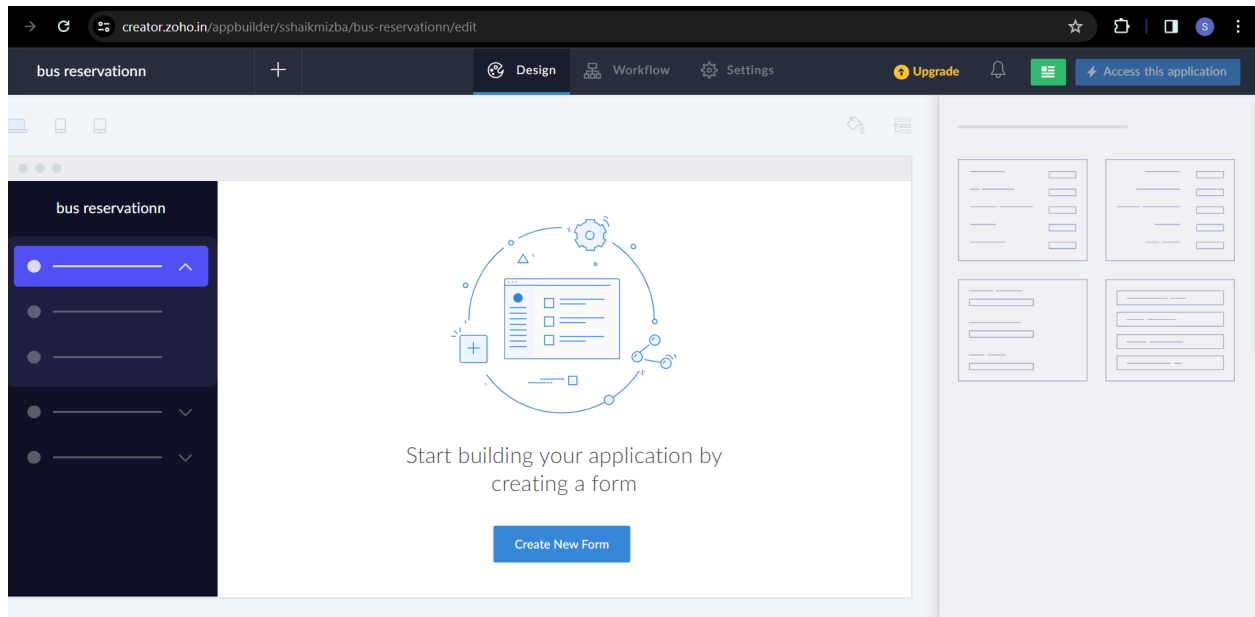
creator.zoho.in/appbuilder/sshaikmizba/bus-reservationn/edit

S

bus reservationn

Design Workflow Settings

Upgrade

Access this application

bus reservationn

Start building your application by creating a form

Create New Form